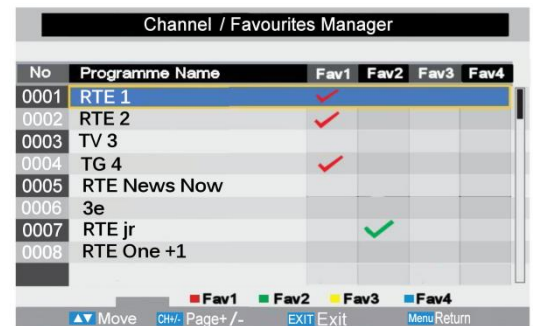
Channel / Favourites Manager

| No | Programme Name | Fav1 | Fav2 | Fav3 | Fav4 |
|---|---|---|---|---|---|
| 0001 | RTE 1 | ✓ | | | |
| 0002 | RTE 2 | ✓ | | | |
| 0003 | TV 3 | | | | |
| 0004 | TG 4 | ✓ | | | |
| 0005 | RTE News Now | | | | |
| 0006 | 3e | | | | |
| 0007 | RTE jr | | ✓ | | |
| 0008 | RTE One +1 | | | | |

Fav1 Fav2 Fav3 Fav4

▲▼ Move CH+/- Page+ /- EXIT Exit Menu Return